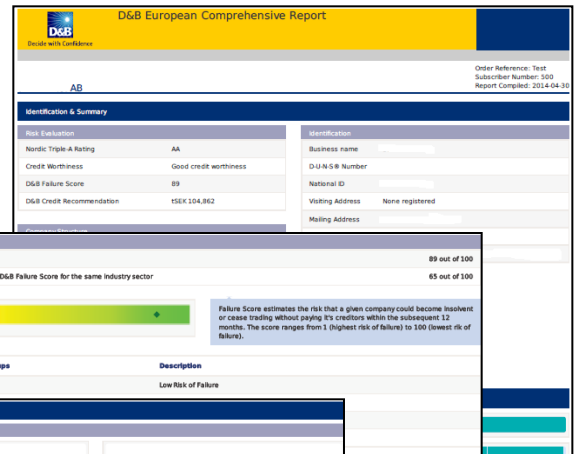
D&B
Decide with Confidence

D&B European Comprehensive Report

Order Reference: Test
Subscriber Number: 500
Report Compiled: 2014-04-30

AB

Identification & Summary

Risk Evaluation

| | |
|---|---|
| Nordic Triple-A Rating | AA |
| Credit Worthiness | Good credit worthiness |
| D&B Failure Score | 89 |
| D&B Credit Recommendation | tSEK 104,862 |

Identification

| | |
|---|---|
| Business name | |
| D-U-N-S® Number | |
| National ID | |
| Visiting Address | None registered |
| Mailing Address | |

89 out of 100

D&B Failure Score for the same industry sector 65 out of 100

Failure Score estimates the risk that a given company could become insolvent or cease trading without paying it's creditors within the subsequent 12 months. The score ranges from 1 (highest risk of failure) to 100 (lowest rik of failure).

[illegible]ps

Description

Low Risk of Failure